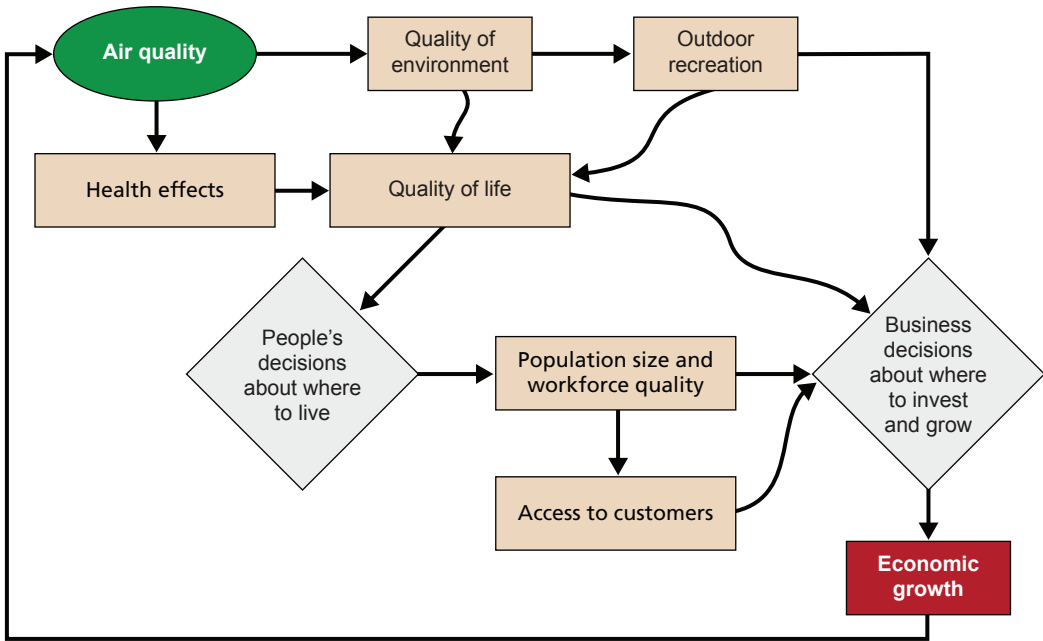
Air quality

Quality of environment

Outdoor recreation

Health effects

Quality of life

People's decisions about where to live

Population size and workforce quality

Business decisions about where to invest and grow

Access to customers

Economic growth